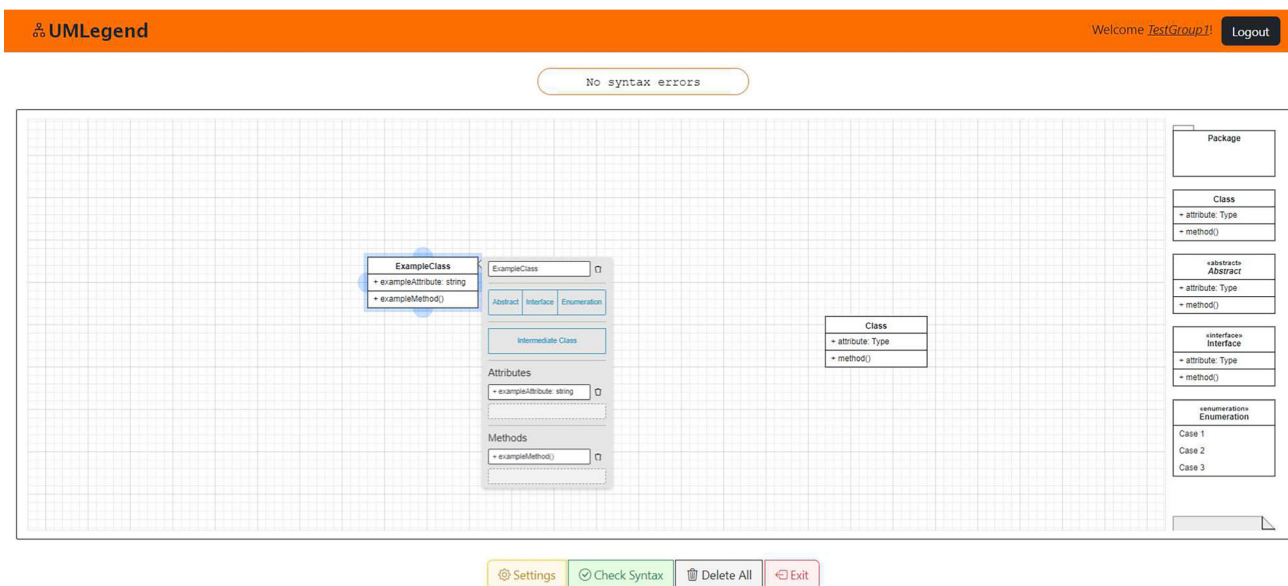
UMLegend

Welcome TestGroup1! Logout

No syntax errors

ExampleClass
+ exampleAttribute: string
+ exampleMethod()

ExampleClass

Abstract | Interface | Enumeration

Intermediate Class

Attributes

+ exampleAttribute: string

Methods

+ exampleMethod()

Class
+ attribute: Type
+ method()

Package

Class
+ attribute: Type
+ method()

«abstract»
Abstract
+ attribute: Type
+ method()

«interface»
Interface
+ attribute: Type
+ method()

«enumeration»
Enumeration
Case 1
Case 2
Case 3

Settings | Check Syntax | Delete All | Exit